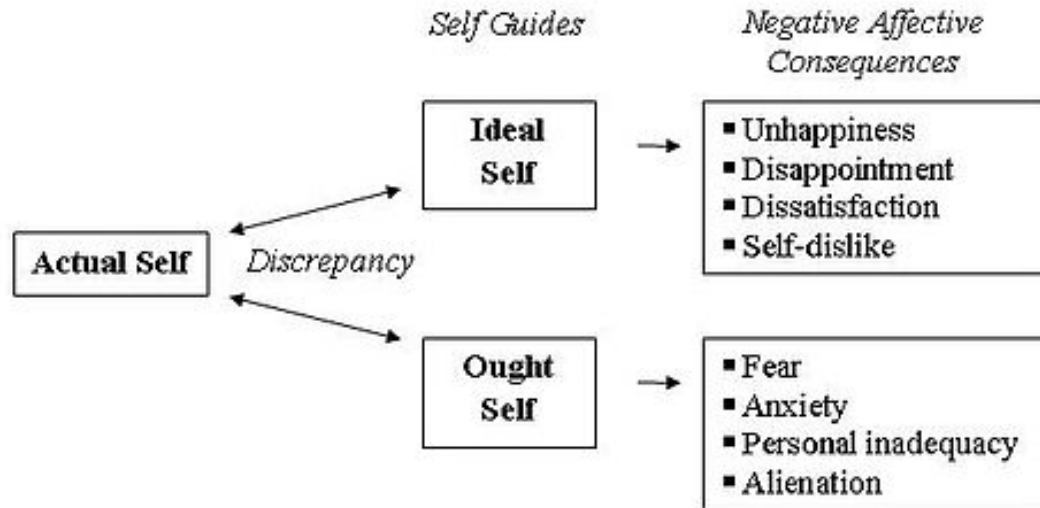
Self Guides

Negative Affective Consequences

Ideal Self

- Unhappiness
- Disappointment
- Dissatisfaction
- Self-dislike

Actual Self

Discrepancy

Ought Self

- Fear
- Anxiety
- Personal inadequacy
- Alienation